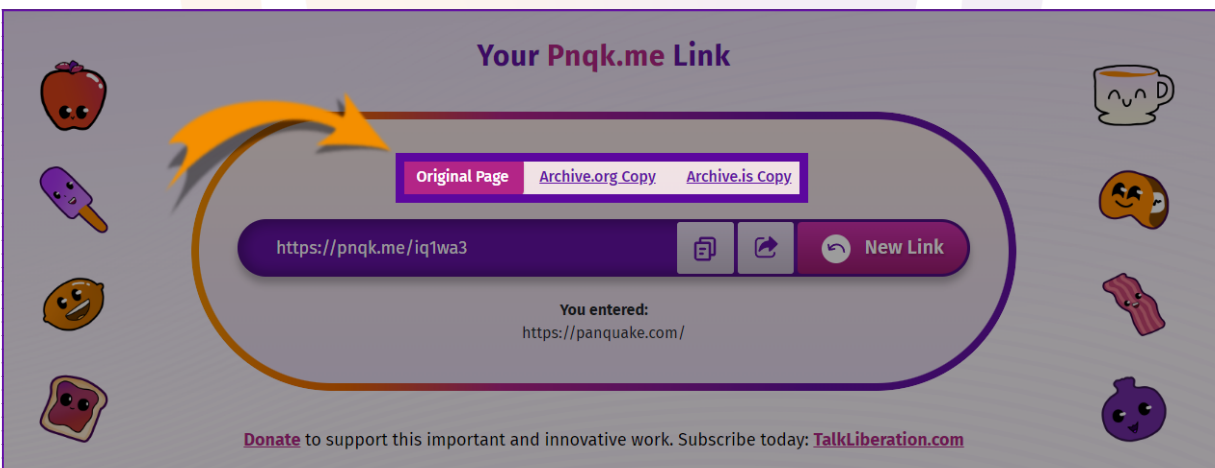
Your Pnqk.me Link

Original Page | Archive.org Copy | Archive.is Copy

https://pnqk.me/iq1wa3

New Link

You entered:
https://panquake.com/

Donate to support this important and innovative work. Subscribe today: TalkLiberation.com